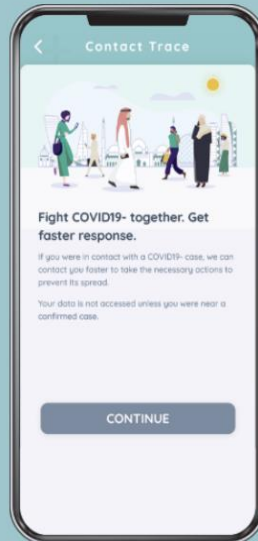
Contact Trace

Fight COVID19- together. Get faster response.

If you were in contact with a COVID19- case, we can contact you faster to take the necessary actions to prevent its spread.

Your data is not accessed unless you were near a confirmed case.

CONTINUE